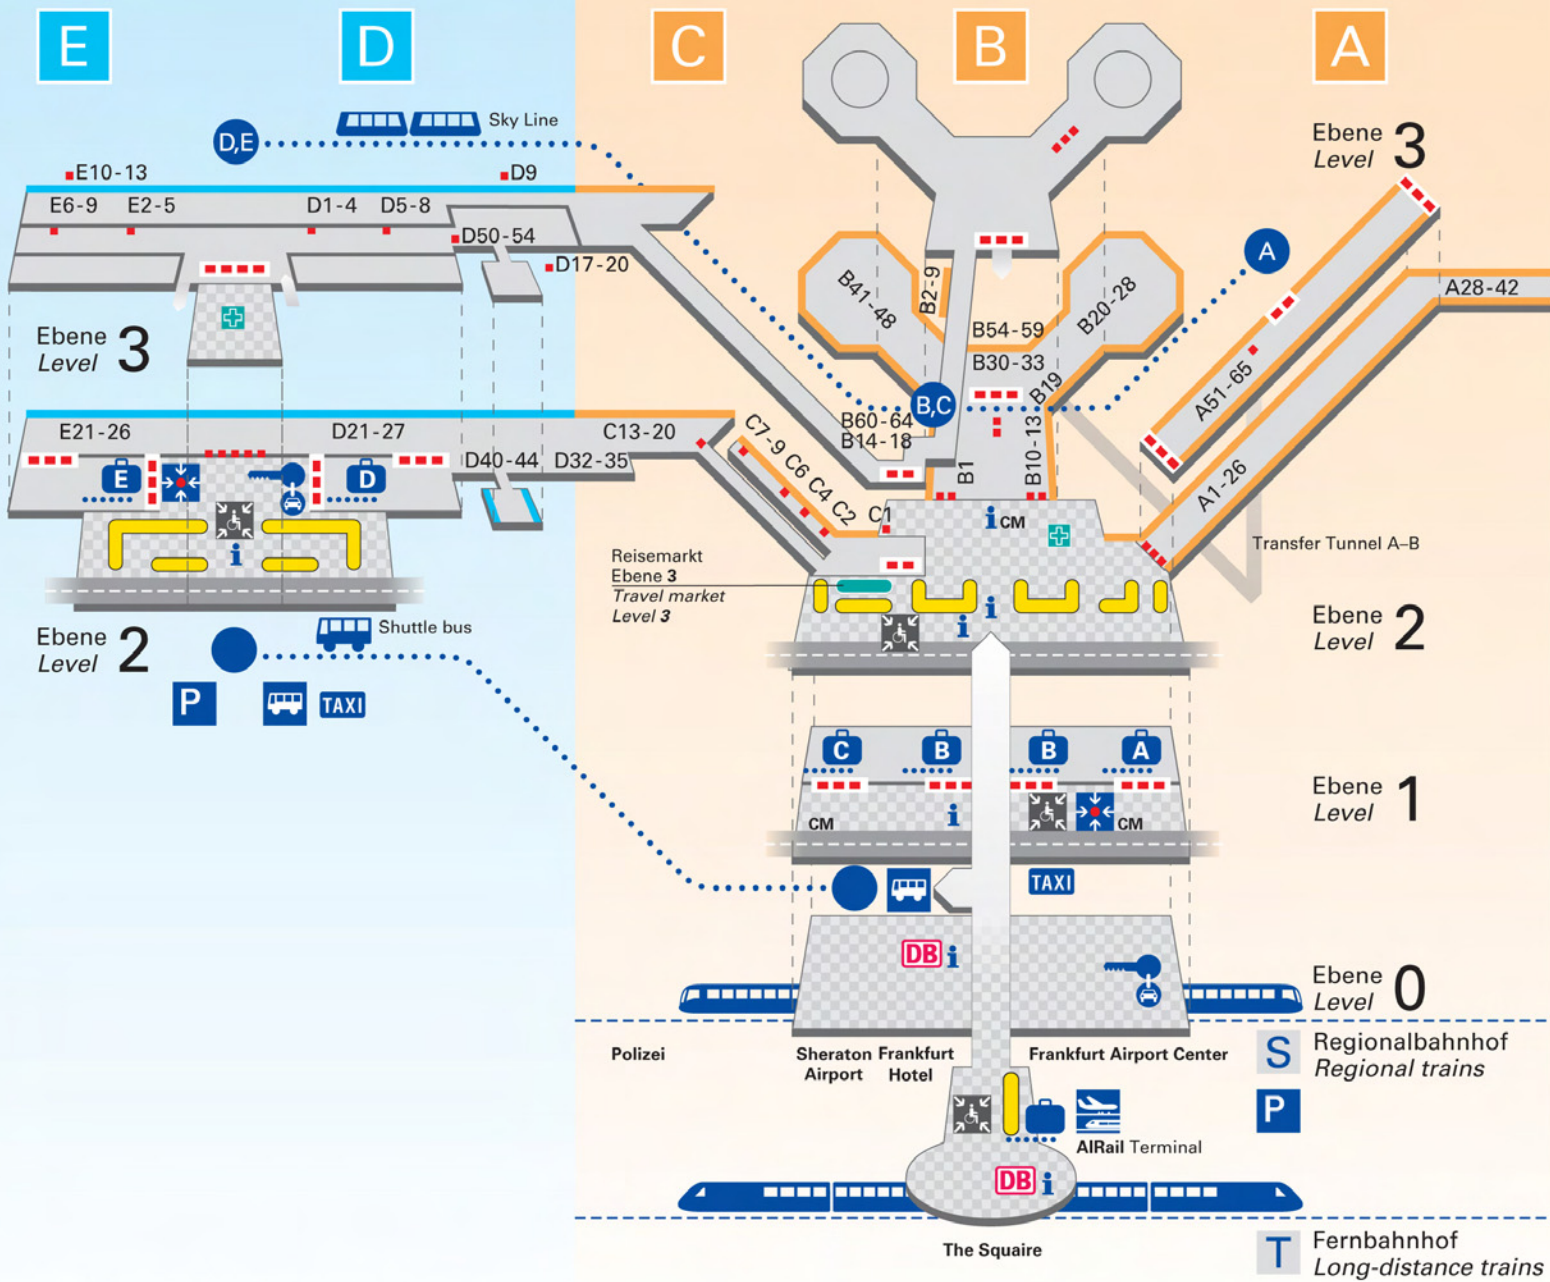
E D C B A

D,E Sky Line

E10-13 D9
E6-9 E2-5 D1-4 D5-8
D50-54
D17-20

Ebene 3
Level

B41-48 B2-9 B20-28
B54-59
B30-33
A

Ebene 3
Level

A28-42
A51-65

B60-64
B14-18
B,C
B19

E21-26 D21-27 C13-20
C7-9 C6 C4 C2
E D
D40-44 D32-35
B1 B10-13
C1
A1-26
i CM

Transfer Tunnel A–B

Reisemarkt
Ebene 3
Travel market
Level 3

i
i i

Ebene 2
Level

Ebene 2
Level

Shuttle bus
P TAXI

C B B A
CM i CM

Ebene 1
Level

TAXI

DB i

Ebene 0
Level

Polizei
Sheraton Airport
Frankfurt Hotel
Frankfurt Airport Center
S Regionalbahnhof
Regional trains
P
AIRail Terminal
DB i
The Squaire
T Fernbahnhof
Long-distance trains